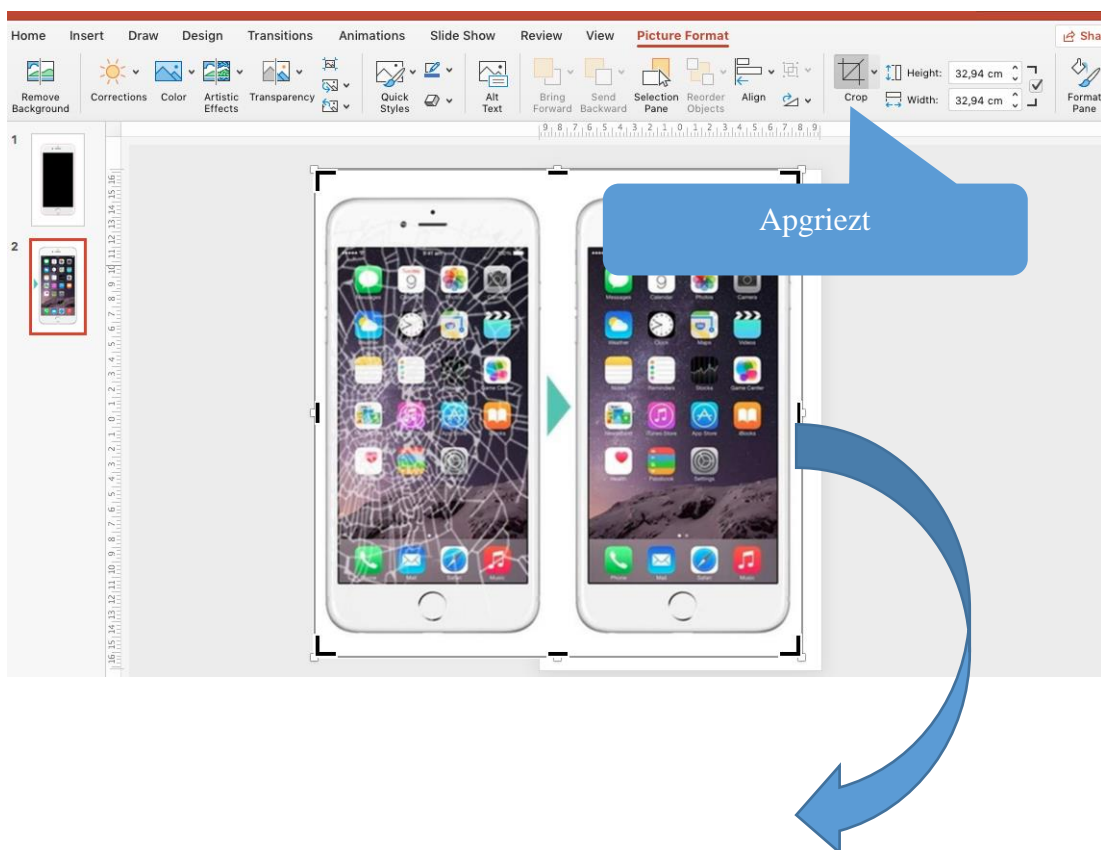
Home Insert Draw Design Transitions Animations Slide Show Review View Picture Format Sha

Remove Background Corrections Color Artistic Effects Transparency Quick Styles Alt Text Bring Forward Send Backward Selection Pane Reorder Objects Align Crop Height: 32,94 cm Width: 32,94 cm Format Pane

1

2

Apgriezt

Messages Calendar Photos Camera Weather Clock Maps Videos Notes Reminders Stocks Game Center Newsstand iTunes Store App Store iBooks Health Passbook Settings Phone Mail Safari Music